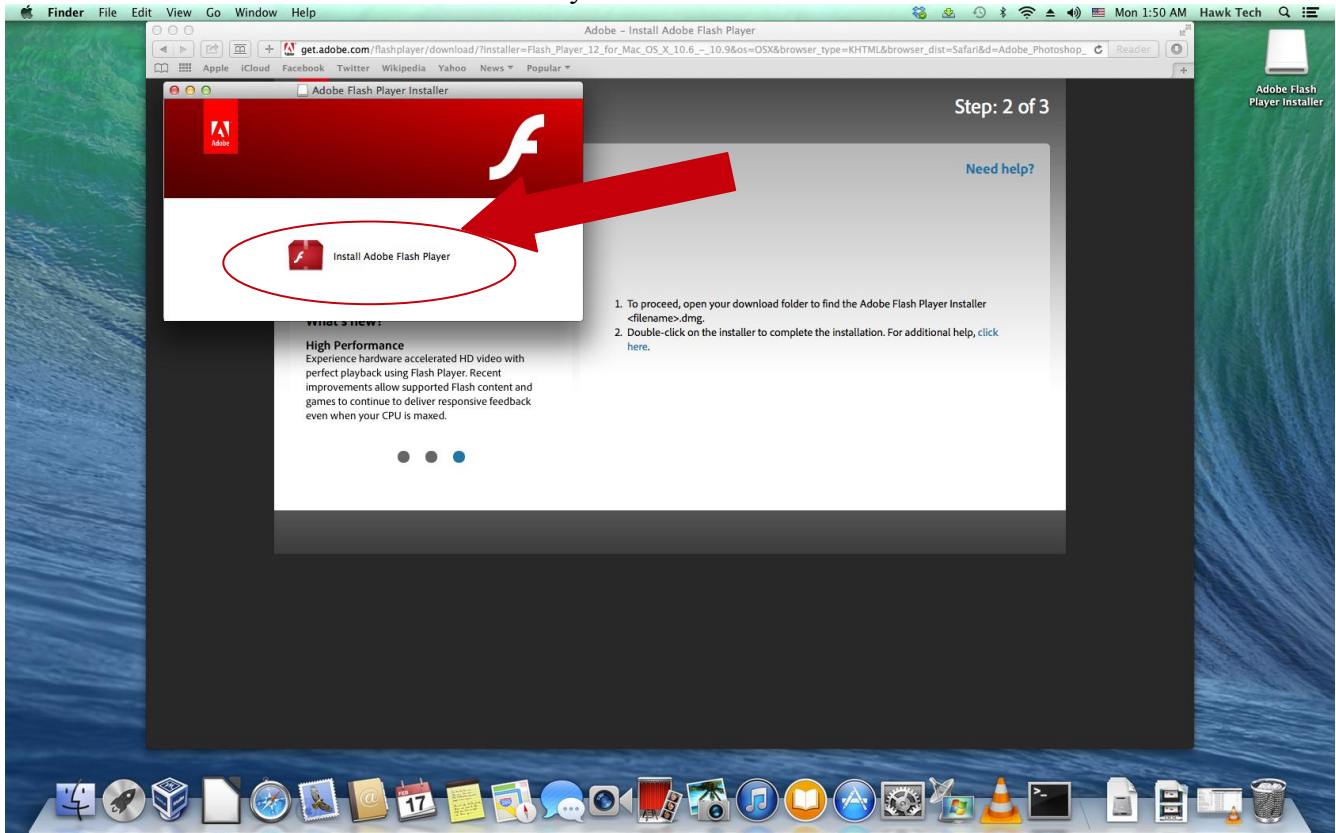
Finder File Edit View Go Window Help

Mon 1:50 AM Hawk Tech

Adobe - Install Adobe Flash Player

get.adobe.com/flashplayer/download/?installer=Flash_Player_12_for_Mac_OS_X_10.6_-_10.9&os=OSX&browser_type=KHTML&browser_dist=Safari&d=Adobe_Photoshop_

Reader

Apple iCloud Facebook Twitter Wikipedia Yahoo News Popular

Adobe Flash Player Installer

Adobe

Install Adobe Flash Player

Step: 2 of 3

Need help?

1. To proceed, open your download folder to find the Adobe Flash Player Installer <filename>.dmg.
2. Double-click on the installer to complete the installation. For additional help, click here.

What's new?

High Performance
Experience hardware accelerated HD video with perfect playback using Flash Player. Recent improvements allow supported Flash content and games to continue to deliver responsive feedback even when your CPU is maxed.

Adobe Flash Player Installer

17